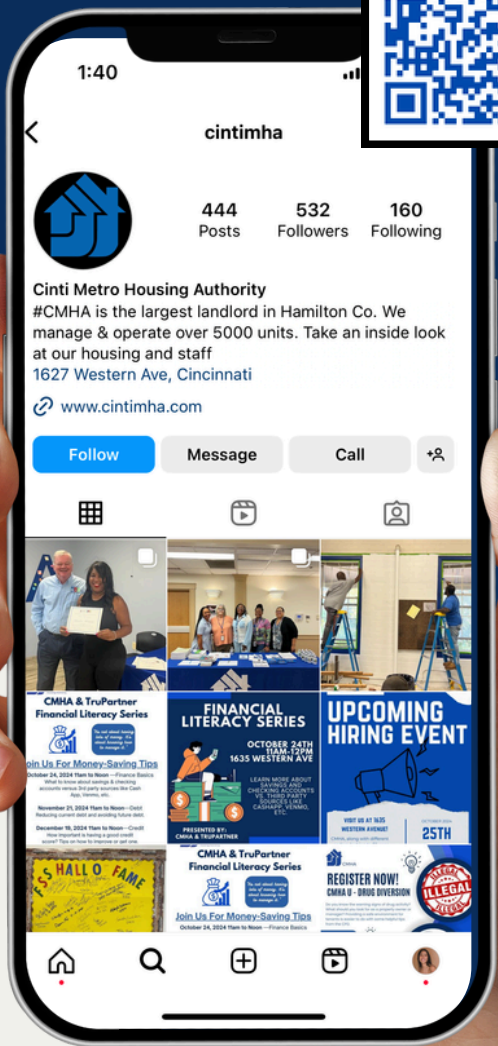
1:40

cintimha

444 Posts
532 Followers
160 Following

Cinti Metro Housing Authority
#CMHA is the largest landlord in Hamilton Co. We manage & operate over 5000 units. Take an inside look at our housing and staff
1627 Western Ave, Cincinnati

www.cintimha.com

Follow
Message
Call

CMHA & TruPartner Financial Literacy Series
Join Us For Money-Saving Tips
October 24, 2024 11am to Noon —Finance Basics
November 21, 2024 11am to Noon—Debt
December 19, 2024 11am to Noon—Credit

FINANCIAL LITERACY SERIES
OCTOBER 24TH 11AM-12PM 1635 WESTERN AVE
LEARN MORE ABOUT SAVINGS AND CHECKING ACCOUNTS VS. THIRD PARTY SOURCES LIKE CASHAPP, VENMO, ETC.
PRESENTED BY: CMHA & TRUPARTNER

UPCOMING HIRING EVENT
VISIT US AT 1635 WESTERN AVENUE
25TH

HALL O FAME

CMHA & TruPartner Financial Literacy Series
Join Us For Money-Saving Tips
October 24, 2024 11am to Noon —Finance Basics

REGISTER NOW!
CMHA U - DRUG DIVERSION
ILLEGAL